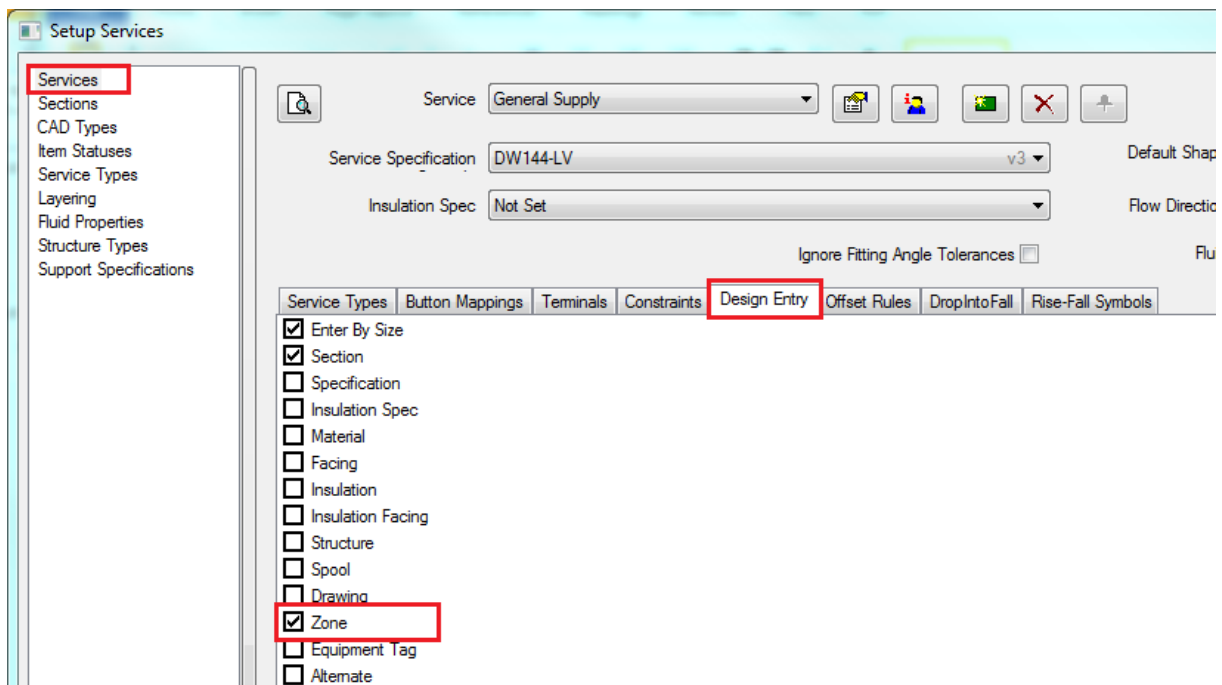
Setup Services

Services
Sections
CAD Types
Item Statuses
Service Types
Layering
Fluid Properties
Structure Types
Support Specifications

Service General Supply

Service Specification DW144-LV v3

Insulation Spec Not Set

Default Shap

Flow Directio

Ignore Fitting Angle Tolerances

Flu

Service Types | Button Mappings | Terminals | Constraints | Design Entry | Offset Rules | DropIntoFall | Rise-Fall Symbols

☑ Enter By Size
☑ Section
☐ Specification
☐ Insulation Spec
☐ Material
☐ Facing
☐ Insulation
☐ Insulation Facing
☐ Structure
☐ Spool
☐ Drawing
☑ Zone
☐ Equipment Tag
☐ Alternate